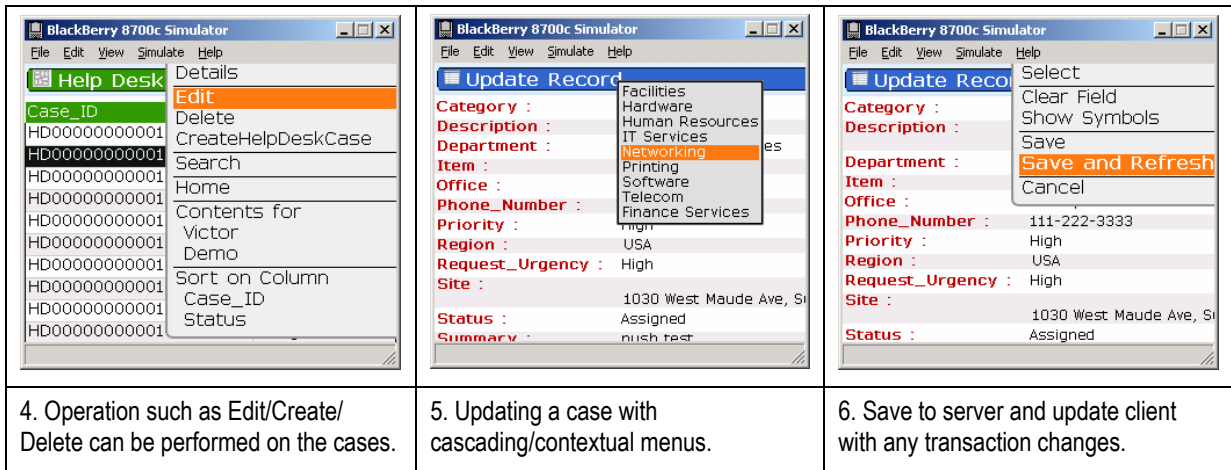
| BlackBerry 8700c Simulator<br>File Edit View Simulate Help<br>Help Desk<br>Case_ID<br>HD00000000001<br>HD00000000001<br>HD00000000001<br>HD00000000001<br>HD00000000001<br>HD00000000001<br>HD00000000001<br>HD00000000001<br>HD00000000001<br>HD00000000001<br>HD00000000001<br>Details<br>Edit<br>Delete<br>CreateHelpDeskCase<br>Search<br>Home<br>Contents for<br>Victor<br>Demo<br>Sort on Column<br>Case_ID<br>Status | BlackBerry 8700c Simulator<br>File Edit View Simulate Help<br>Update Record<br>Category :<br>Description :<br>Department :<br>Item :<br>Office :<br>Phone_Number :<br>Priority :<br>Region : USA<br>Request_Urgency : High<br>Site :<br>1030 West Maude Ave, S<br>Status : Assigned<br>Summary : push test<br>Facilities<br>Hardware<br>Human Resources<br>IT Services<br>Networking<br>Printing<br>Software<br>Telecom<br>Finance Services | BlackBerry 8700c Simulator<br>File Edit View Simulate Help<br>Update Record<br>Category :<br>Description :<br>Department :<br>Item :<br>Office :<br>Phone_Number : 111-222-3333<br>Priority : High<br>Region : USA<br>Request_Urgency : High<br>Site :<br>1030 West Maude Ave, S<br>Status : Assigned<br>Select<br>Clear Field<br>Show Symbols<br>Save<br>Save and Refresh<br>Cancel |
|---|---|---|
| 4. Operation such as Edit/Create/ Delete can be performed on the cases. | 5. Updating a case with cascading/contextual menus. | 6. Save to server and update client with any transaction changes. |